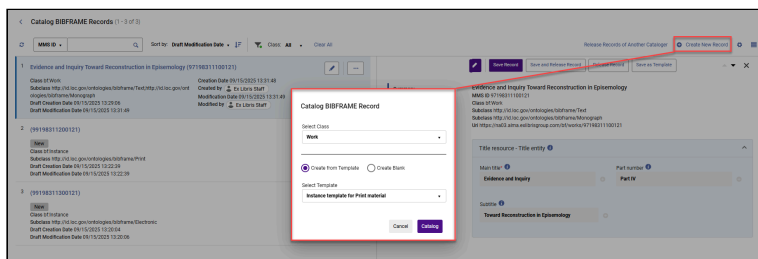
< Catalog BIBFRAME Records (1 - 3 of 3)

MMS ID ▾ Sort by: Draft Modification Date ▾ Class: All ▾ Clear All

Release Records of Another Cataloger Create New Record

1 Evidence and Inquiry Toward Reconstruction in Epistemology (971983111100121)
Class bf:Work
Subclass http://id.loc.gov/ontologies/bibframe/Text;http://id.loc.gov/ontologies/bibframe/Monograph
Draft Creation Date 09/15/2025 13:29:06
Draft Modification Date 09/15/2025 13:31:49
Creation Date 09/15/2025 13:31:48
Created by Ex Libris Staff
Modification Date 09/15/2025 13:31:49
Modified by Ex Libris Staff

2 (99198311200121)
New
Class bf:Instance
Subclass http://id.loc.gov/ontologies/bibframe/Print
Draft Creation Date 09/15/2025 13:22:39
Draft Modification Date 09/15/2025 13:22:39

3 (99198311300121)
New
Class bf:Instance
Subclass http://id.loc.gov/ontologies/bibframe/Electronic
Draft Creation Date 09/15/2025 13:20:04
Draft Modification Date 09/15/2025 13:20:06

Save Record Save and Release Record Release Record Save as Template

Evidence and Inquiry Toward Reconstruction in Epistemology
MMS ID 971983111100121
Class bf:Work
Subclass http://id.loc.gov/ontologies/bibframe/Text
Subclass http://id.loc.gov/ontologies/bibframe/Monograph
Uri https://na03.alma.exlibrisgroup.com/bf/works/971983111100121

Title resource - Title entity
Main title Evidence and Inquiry
Part number Part IV
Subtitle Toward Reconstruction in Epistemology

Catalog BIBFRAME Record
Select Class
Work
Create from Template Create Blank
Select Template
Instance template for Print material
Cancel Catalog